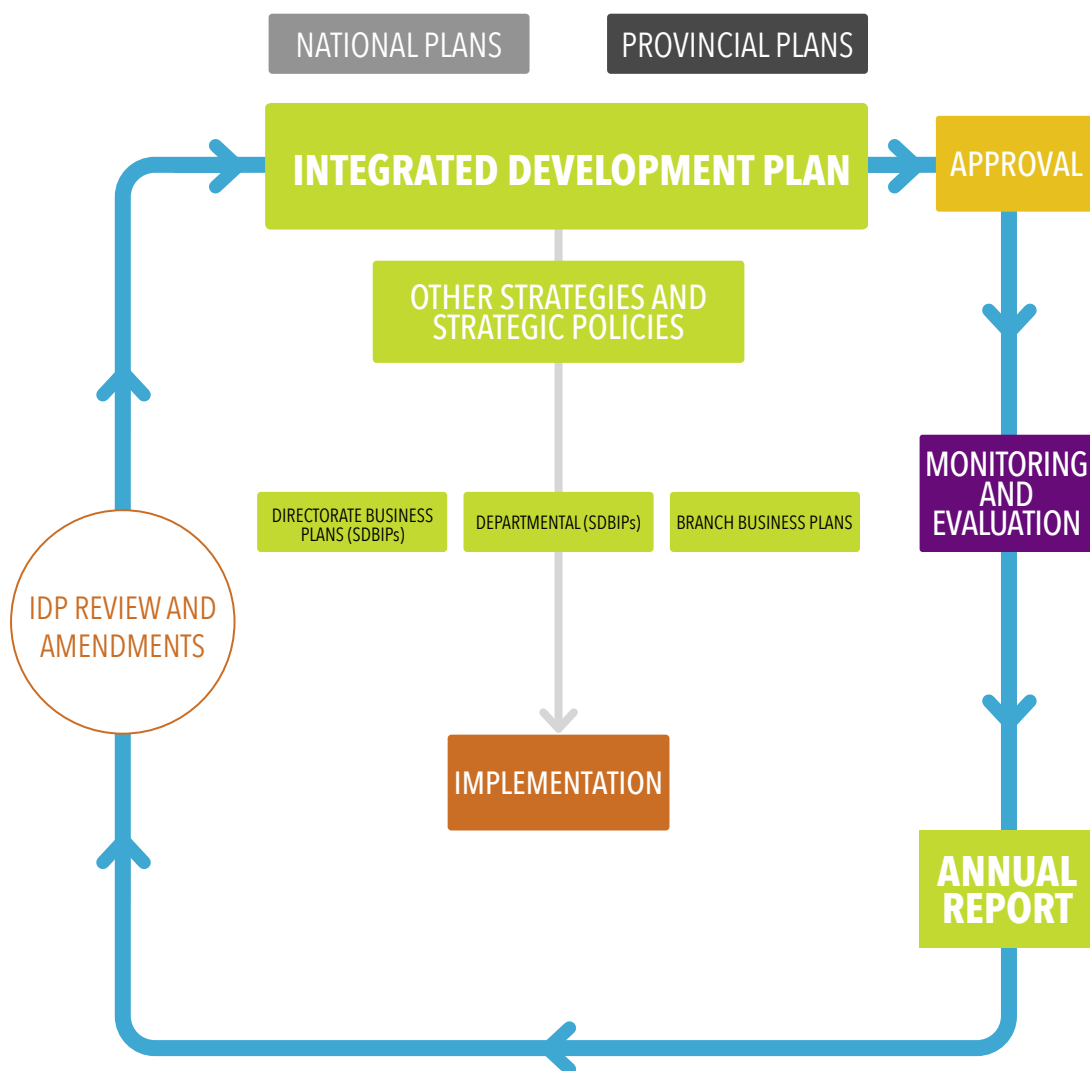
NATIONAL PLANS

PROVINCIAL PLANS

INTEGRATED DEVELOPMENT PLAN

APPROVAL

OTHER STRATEGIES AND STRATEGIC POLICIES

MONITORING AND EVALUATION

DIRECTORATE BUSINESS PLANS (SDBIPs)

DEPARTMENTAL (SDBIPs)

BRANCH BUSINESS PLANS

IDP REVIEW AND AMENDMENTS

IMPLEMENTATION

ANNUAL REPORT